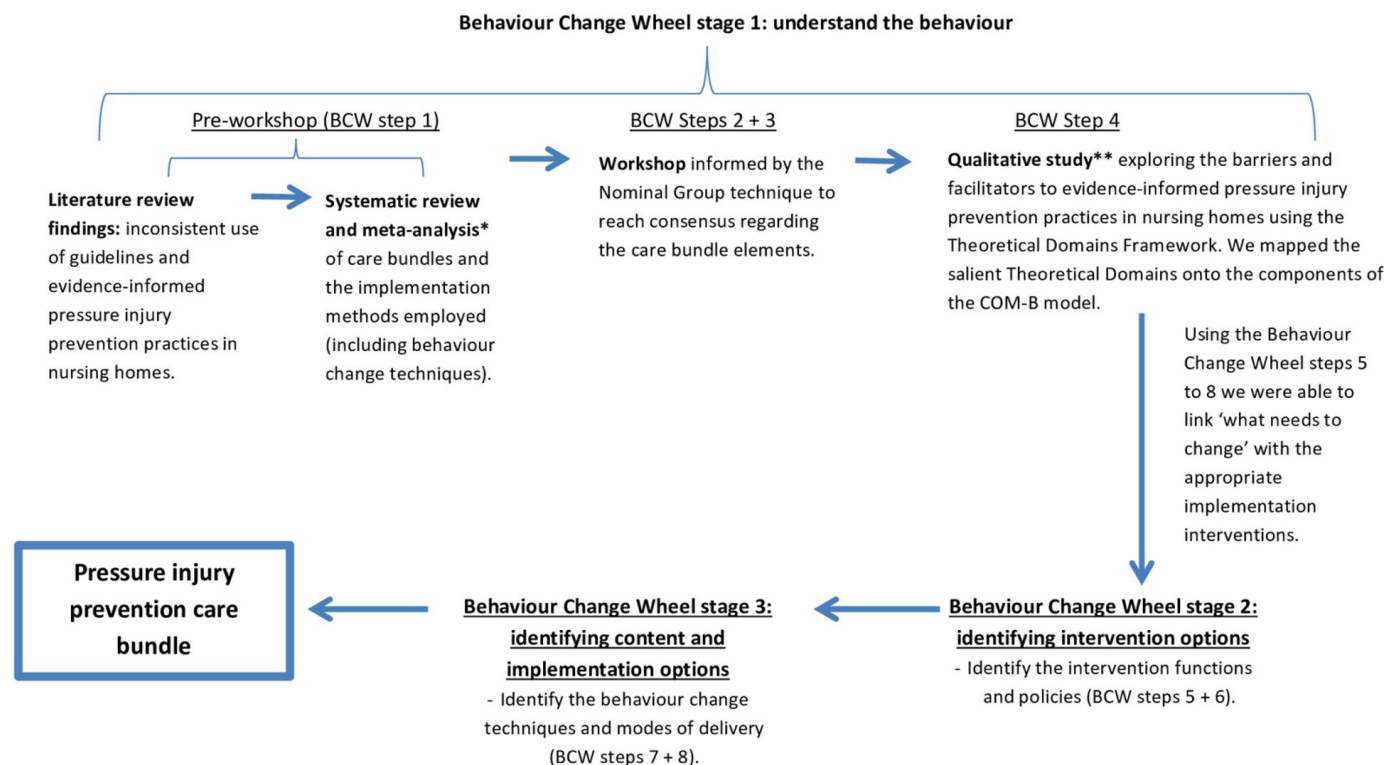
**Behaviour Change Wheel stage 1: understand the behaviour**

Pre-workshop (BCW step 1)

**Literature review findings:** inconsistent use of guidelines and evidence-informed pressure injury prevention practices in nursing homes.

**Systematic review and meta-analysis*** of care bundles and the implementation methods employed (including behaviour change techniques).

BCW Steps 2 + 3

**Workshop** informed by the Nominal Group technique to reach consensus regarding the care bundle elements.

BCW Step 4

**Qualitative study**** exploring the barriers and facilitators to evidence-informed pressure injury prevention practices in nursing homes using the Theoretical Domains Framework. We mapped the salient Theoretical Domains onto the components of the COM-B model.

Using the Behaviour Change Wheel steps 5 to 8 we were able to link 'what needs to change' with the appropriate implementation interventions.

**Behaviour Change Wheel stage 2: identifying intervention options**

- Identify the intervention functions and policies (BCW steps 5 + 6).

**Behaviour Change Wheel stage 3: identifying content and implementation options**

- Identify the behaviour change techniques and modes of delivery (BCW steps 7 + 8).

**Pressure injury prevention care bundle**